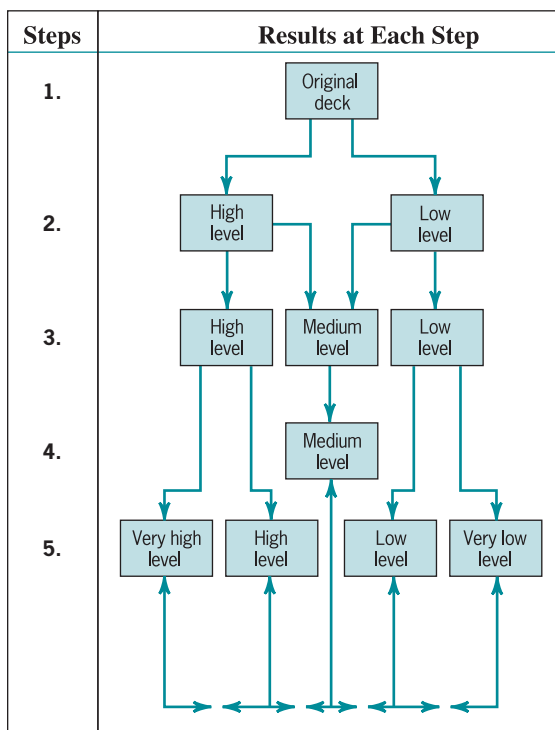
| Steps | Results at Each Step |
|---|---|
| 1. | Original deck |
| 2. | High level, Low level |
| 3. | High level, Medium level, Low level |
| 4. | Medium level |
| 5. | Very high level, High level, Low level, Very low level |